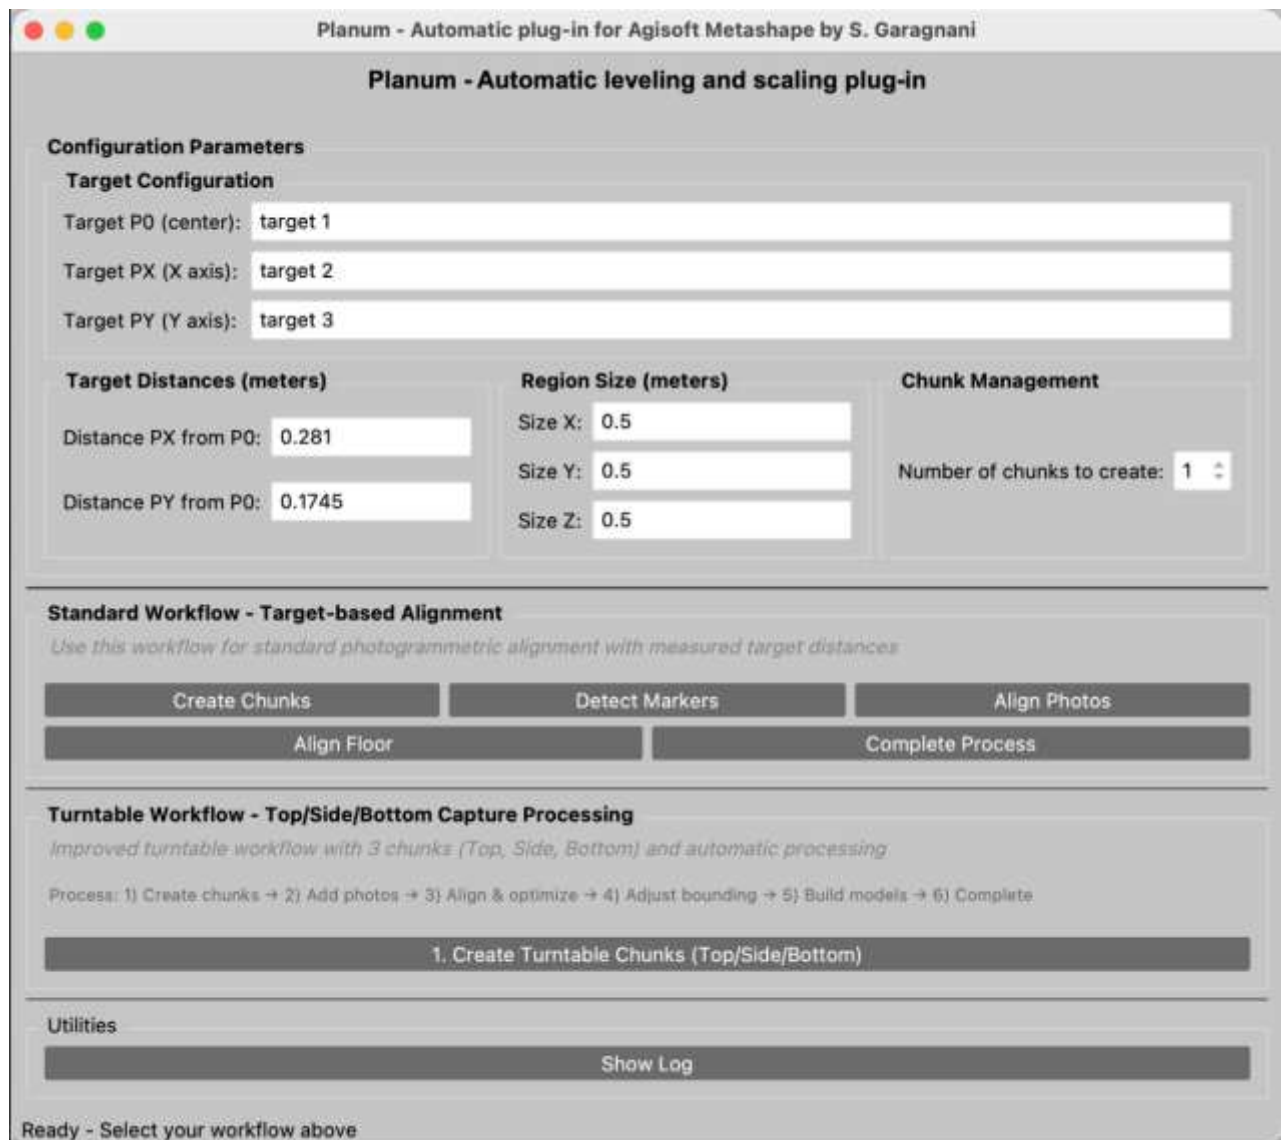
Planum - Automatic plug-in for Agisoft Metashape by S. Garagnani

Planum - Automatic leveling and scaling plug-in

Configuration Parameters

Target Configuration

Target P0 (center): target 1

Target PX (X axis): target 2

Target PY (Y axis): target 3

Target Distances (meters)

Distance PX from P0: 0.281

Distance PY from P0: 0.1745

Region Size (meters)

Size X: 0.5

Size Y: 0.5

Size Z: 0.5

Chunk Management

Number of chunks to create: 1

Standard Workflow - Target-based Alignment

Use this workflow for standard photogrammetric alignment with measured target distances

Create Chunks

Detect Markers

Align Photos

Align Floor

Complete Process

Turntable Workflow - Top/Side/Bottom Capture Processing

Improved turntable workflow with 3 chunks (Top, Side, Bottom) and automatic processing

Process: 1) Create chunks → 2) Add photos → 3) Align & optimize → 4) Adjust bounding → 5) Build models → 6) Complete

1. Create Turntable Chunks (Top/Side/Bottom)

Utilities

Show Log

Ready - Select your workflow above